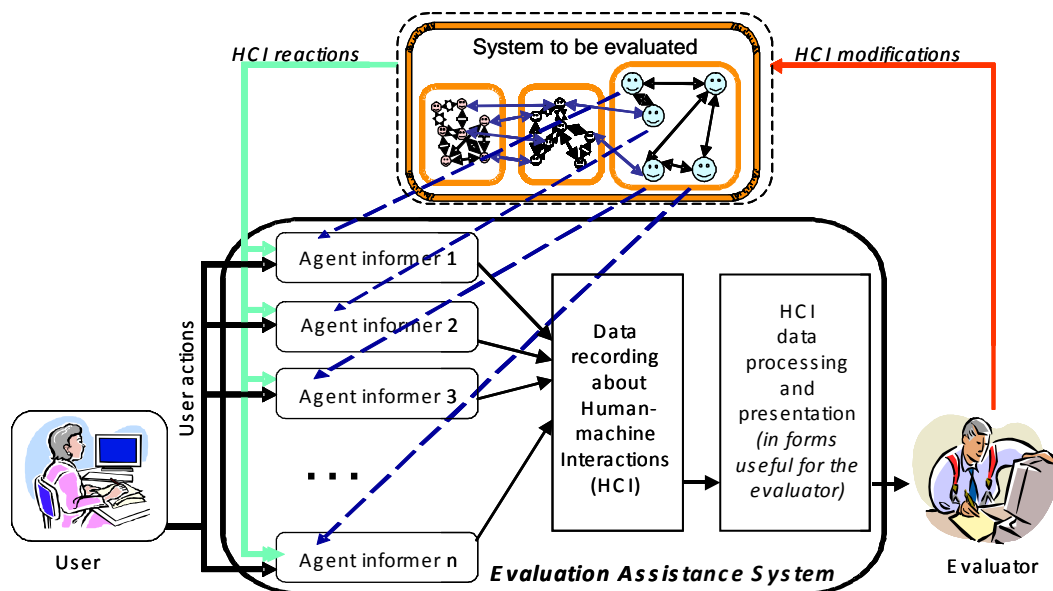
System to be evaluated

HCI reactions

HCI modifications

User actions

Agent informer 1

Agent informer 2

Agent informer 3

...

Agent informer n

Data recording about Human-machine Interactions (HCI)

HCI data processing and presentation *(in forms useful for the evaluator)*

User

Evaluator

*Evaluation Assistance System*